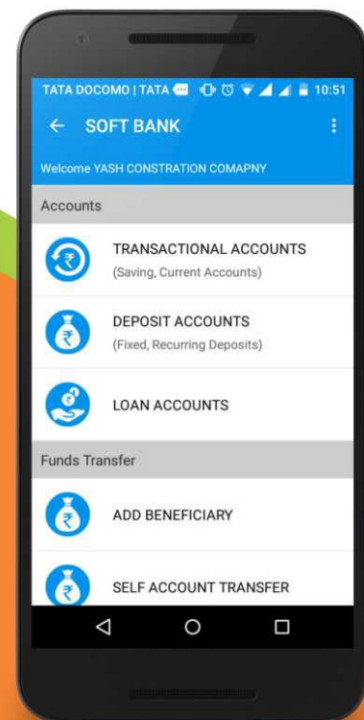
TATA DOCOMO | TATA 10:51
← SOFT BANK
Welcome YASH CONSTRATION COMAPNY
Accounts
TRANSACTIONAL ACCOUNTS
(Saving, Current Accounts)
DEPOSIT ACCOUNTS
(Fixed, Recurring Deposits)
LOAN ACCOUNTS
Funds Transfer
ADD BENEFICIARY
SELF ACCOUNT TRANSFER